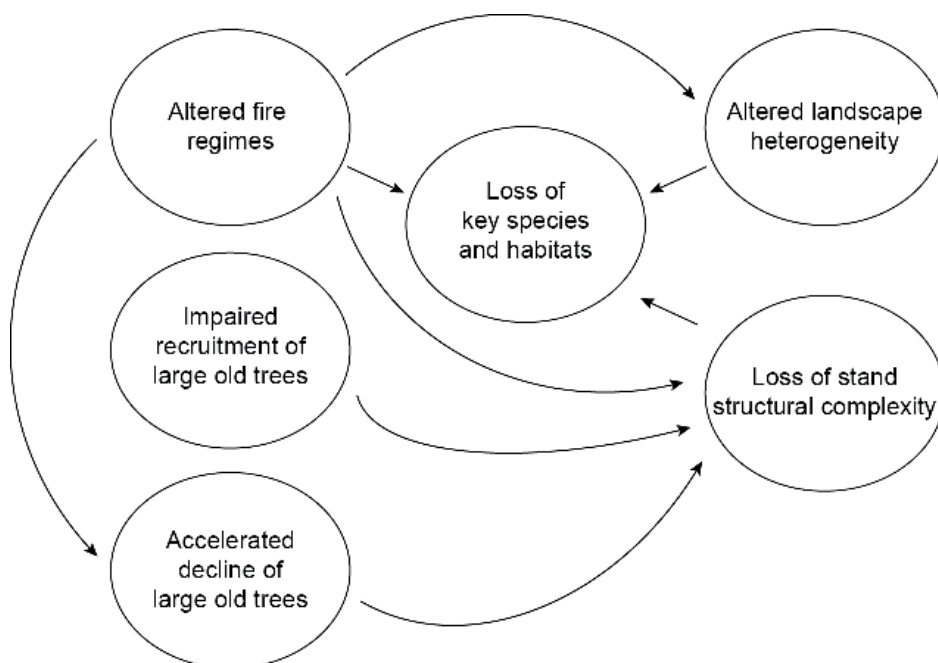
Altered fire regimes

Altered landscape heterogeneity

Loss of key species and habitats

Impaired recruitment of large old trees

Loss of stand structural complexity

Accelerated decline of large old trees